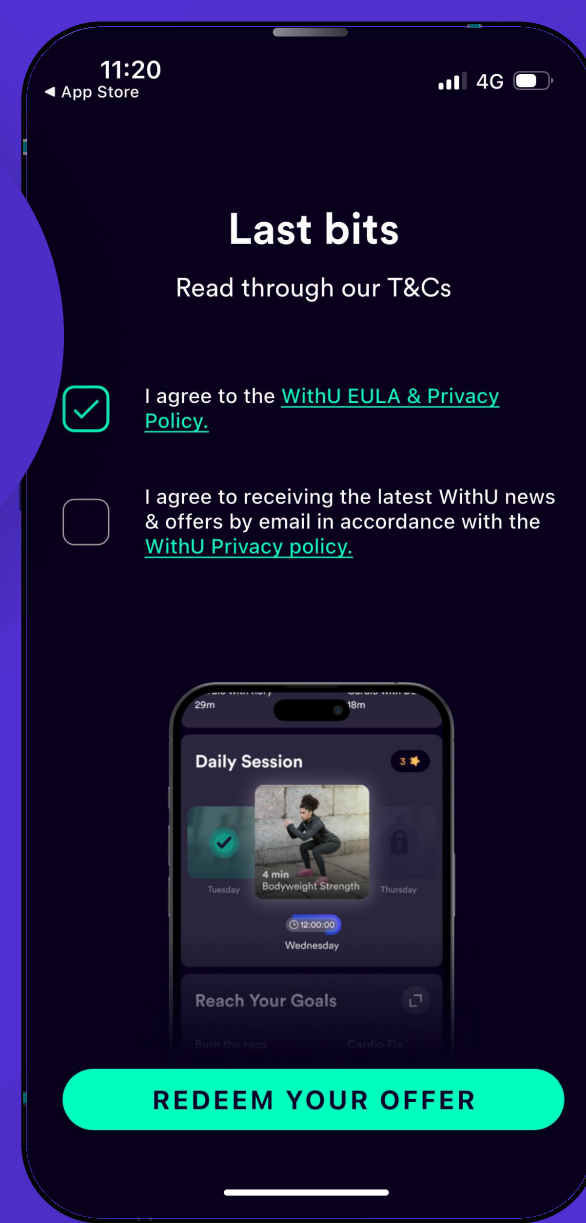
11:20
◀ App Store
4G

Last bits

Read through our T&Cs

I agree to the WithU EULA & Privacy Policy.

I agree to receiving the latest WithU news & offers by email in accordance with the WithU Privacy policy.

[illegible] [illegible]
29m 18m

Daily Session
3

Tuesday
4 min
Bodyweight Strength
Thursday

12:00:00
Wednesday

Reach Your Goals

Burn the reps Cardio Fix

REDEEM YOUR OFFER